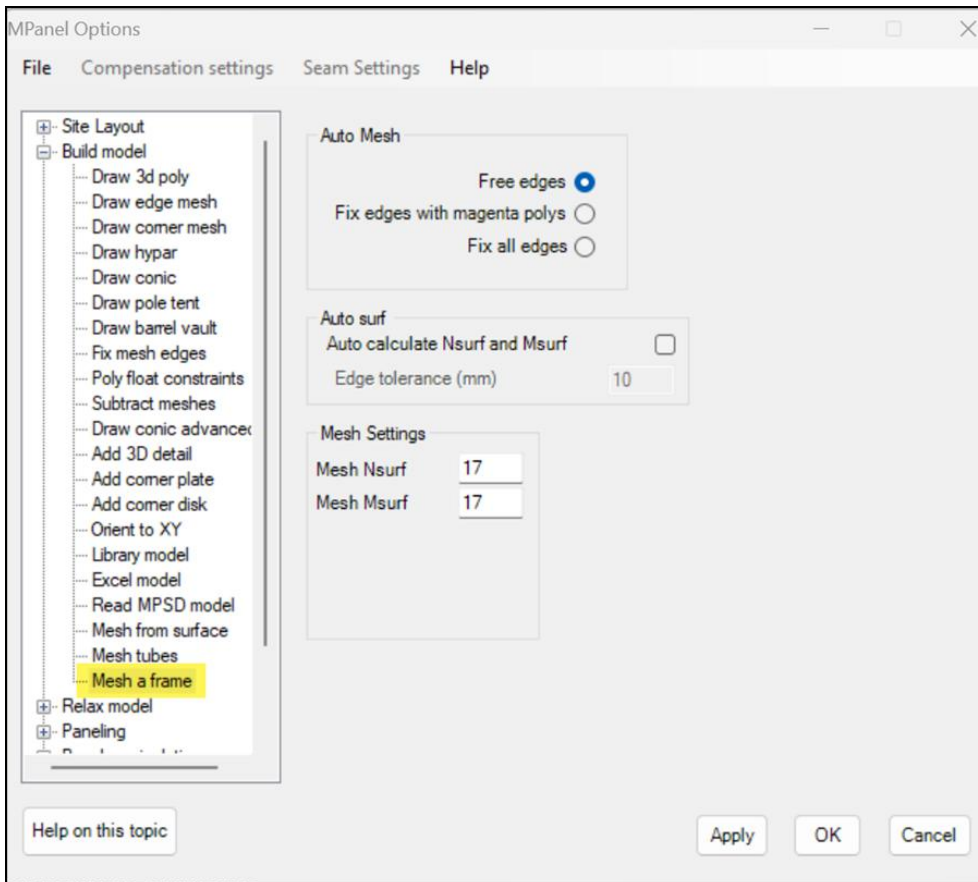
MPanel Options

File Compensation settings Seam Settings Help

Site Layout
Build model
Draw 3d poly
Draw edge mesh
Draw corner mesh
Draw hypar
Draw conic
Draw pole tent
Draw barrel vault
Fix mesh edges
Poly float constraints
Subtract meshes
Draw conic advancec
Add 3D detail
Add corner plate
Add corner disk
Orient to XY
Library model
Excel model
Read MPSD model
Mesh from surface
Mesh tubes
Mesh a frame
Relax model
Paneling
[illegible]

Auto Mesh
Free edges
Fix edges with magenta polys
Fix all edges

Auto surf
Auto calculate Nsurf and Msurf
Edge tolerance (mm) 10

Mesh Settings
Mesh Nsurf 17
Mesh Msurf 17

Help on this topic

Apply OK Cancel